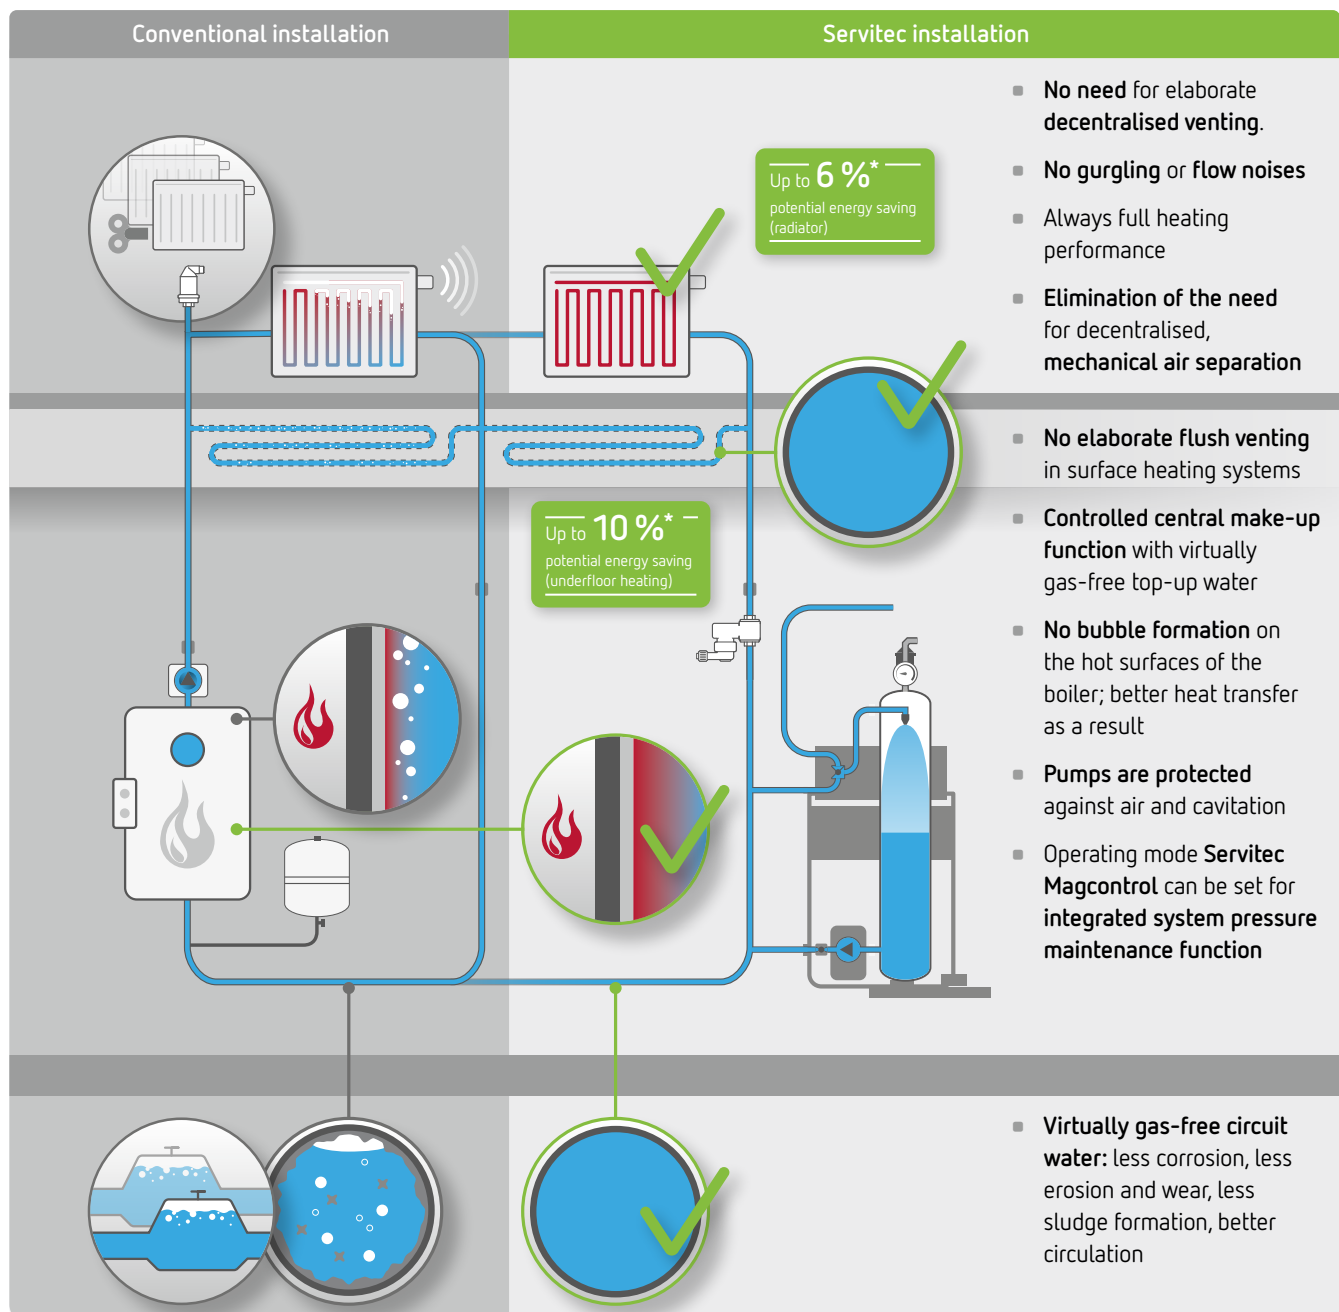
Conventional installation

Servitec installation

Up to 6 %*
potential energy saving (radiator)

Up to 10 %*
potential energy saving (underfloor heating)

No need for elaborate decentralised venting.

No gurgling or flow noises

Always full heating performance

Elimination of the need for decentralised, mechanical air separation

No elaborate flush venting in surface heating systems

Controlled central make-up function with virtually gas-free top-up water

No bubble formation on the hot surfaces of the boiler; better heat transfer as a result

Pumps are protected against air and cavitation

Operating mode Servitec Magcontrol can be set for integrated system pressure maintenance function

Virtually gas-free circuit water: less corrosion, less erosion and wear, less sludge formation, better circulation